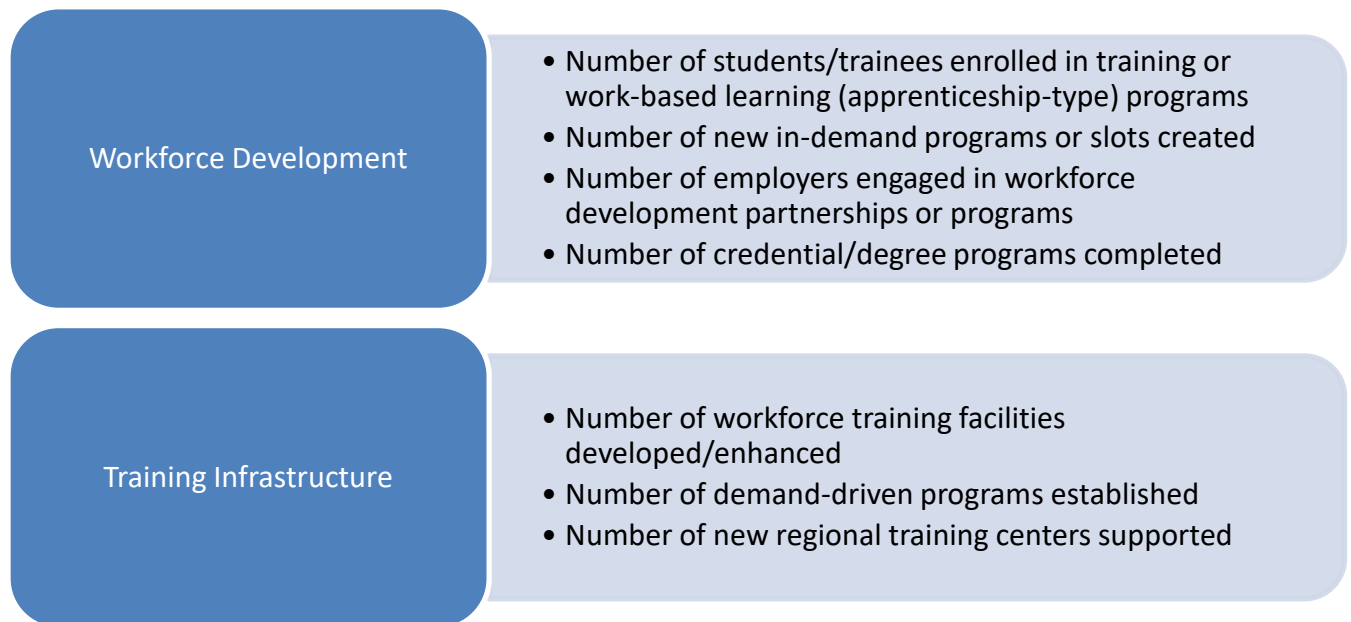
Workforce Development

- Number of students/trainees enrolled in training or work-based learning (apprenticeship-type) programs
- Number of new in-demand programs or slots created
- Number of employers engaged in workforce development partnerships or programs
- Number of credential/degree programs completed

Training Infrastructure

- Number of workforce training facilities developed/enhanced
- Number of demand-driven programs established
- Number of new regional training centers supported